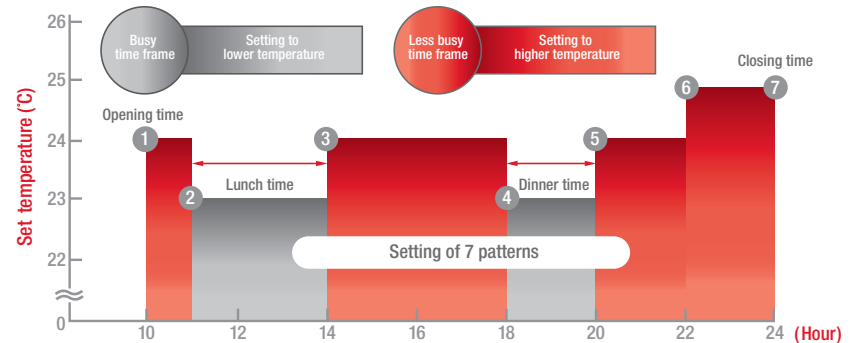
Busy time frame
Setting to lower temperature
Less busy time frame
Setting to higher temperature

Set temperature (℃)
26
25
24
23
22
0

Opening time
1
2
Lunch time
3
4
Dinner time
5
6
7
Closing time

Setting of 7 patterns

10
12
14
16
18
20
22
24
(Hour)